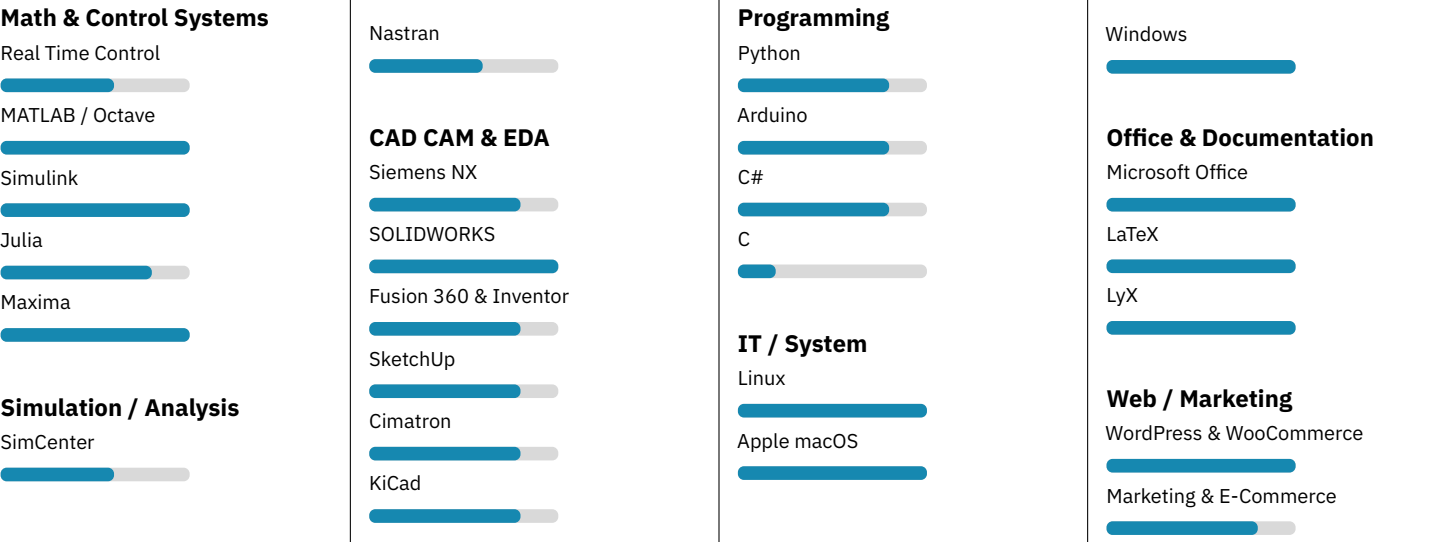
Math & Control Systems

Real Time Control

MATLAB / Octave

Simulink

Julia

Maxima

Simulation / Analysis

SimCenter

Nastran

CAD CAM & EDA

Siemens NX

SOLIDWORKS

Fusion 360 & Inventor

SketchUp

Cimatron

KiCad

Programming

Python

Arduino

C#

C

IT / System

Linux

Apple macOS

Windows

Office & Documentation

Microsoft Office

LaTeX

LyX

Web / Marketing

WordPress & WooCommerce

Marketing & E-Commerce